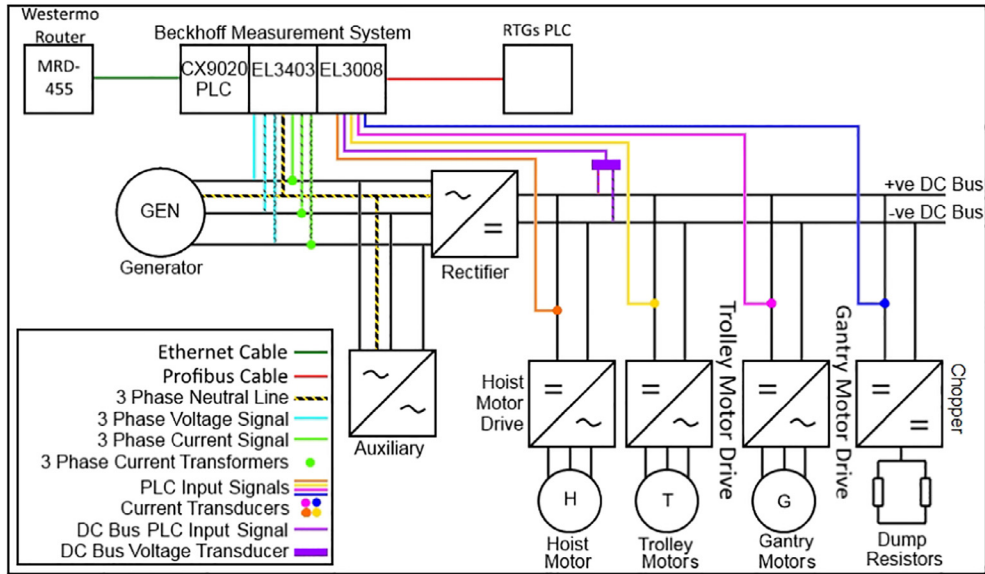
Westermo Router

MRD-455

Beckhoff Measurement System

CX9020 PLC

EL3403

EL3008

RTGs PLC

GEN

Generator

Rectifier

+ve DC Bus

-ve DC Bus

Ethernet Cable

Profibus Cable

3 Phase Neutral Line

3 Phase Voltage Signal

3 Phase Current Signal

3 Phase Current Transformers

PLC Input Signals

Current Transducers

DC Bus PLC Input Signal

DC Bus Voltage Transducer

Auxiliary

Hoist Motor Drive

Trolley Motor Drive

Gantry Motor Drive

Chopper

H

T

G

Hoist Motor

Trolley Motors

Gantry Motors

Dump Resistors